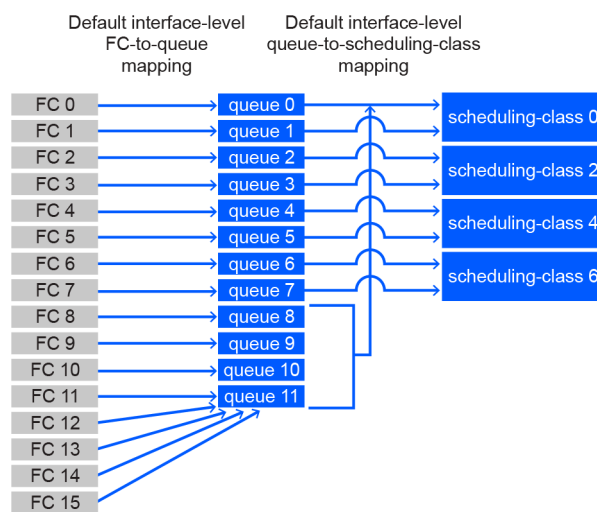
Default interface-level FC-to-queue mapping

Default interface-level queue-to-scheduling-class mapping

FC 0
FC 1
FC 2
FC 3
FC 4
FC 5
FC 6
FC 7
FC 8
FC 9
FC 10
FC 11
FC 12
FC 13
FC 14
FC 15

queue 0
queue 1
queue 2
queue 3
queue 4
queue 5
queue 6
queue 7
queue 8
queue 9
queue 10
queue 11

scheduling-class 0
scheduling-class 2
scheduling-class 4
scheduling-class 6